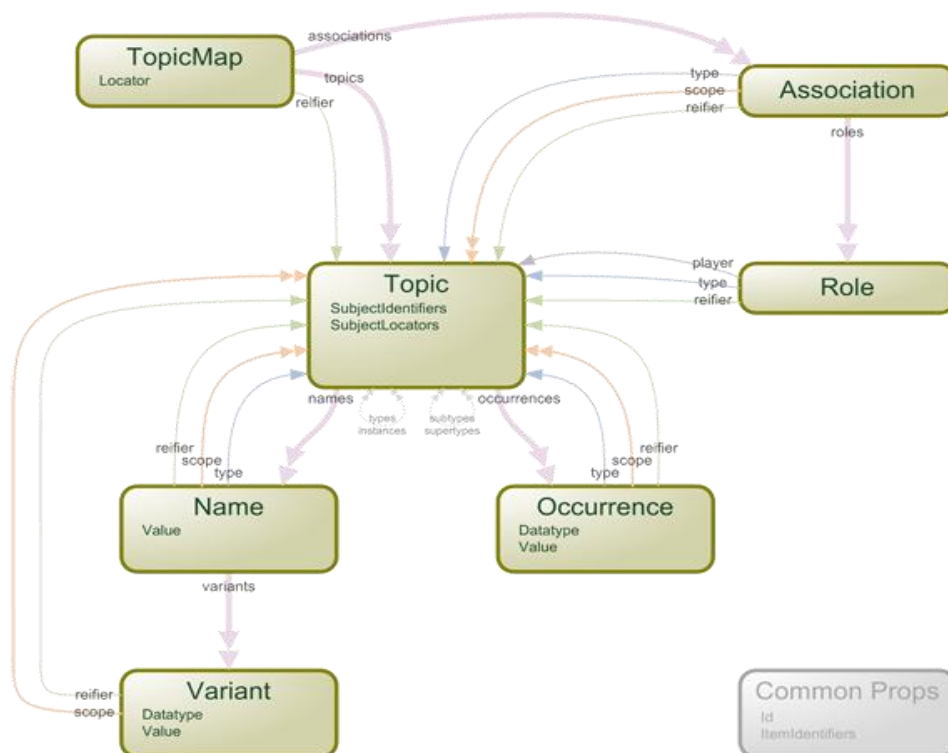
TopicMap
Locator

associations

topics

reifier

type
scope
reifier

Association

roles

Topic
SubjectIdentifiers
SubjectLocators

player
type
reifier

Role

names

types
instances

subtypes
supertypes

occurrences

reifier
scope
type

type
scope
reifier

Name
Value

Occurrence
Datatype
Value

variants

reifier
scope

Variant
Datatype
Value

Common Props
Id
ItemIdentifiers